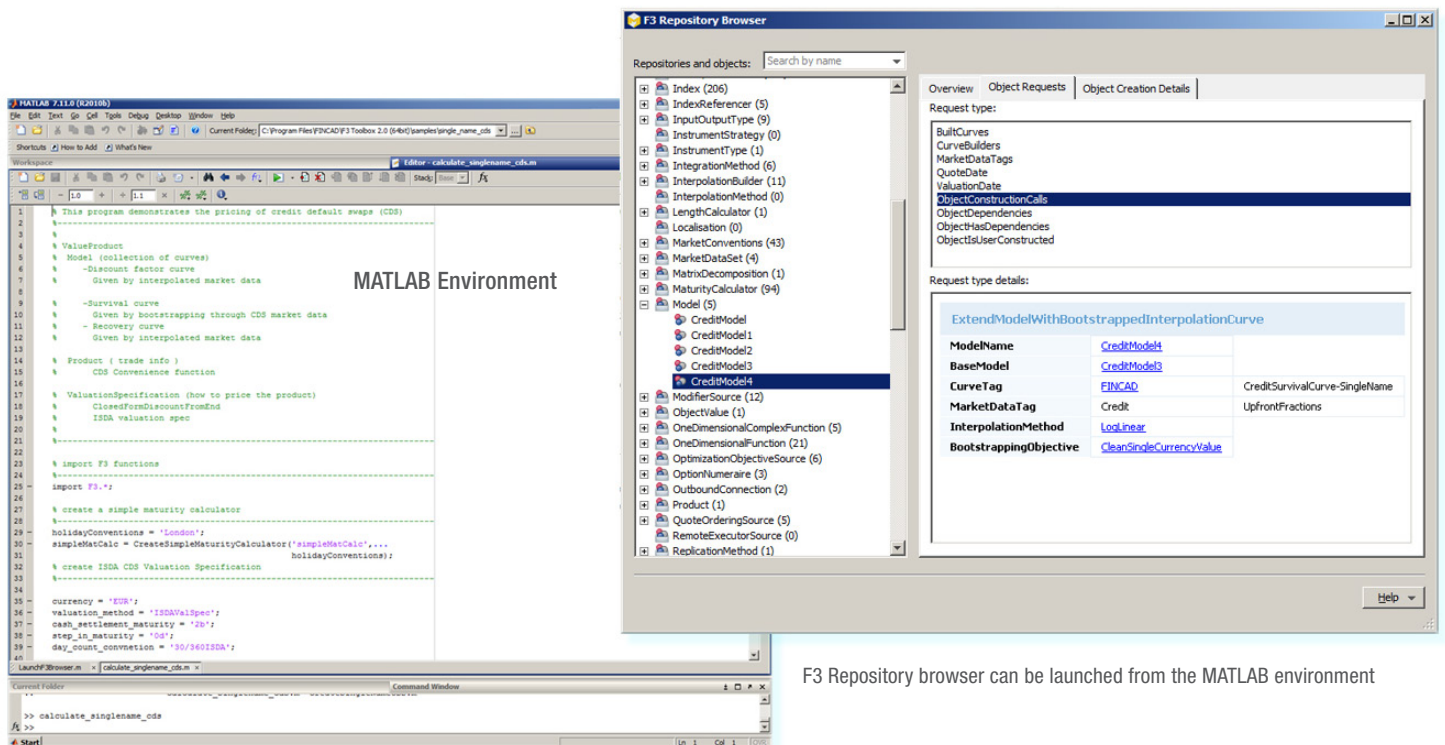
MATLAB 7.11.0 (R2010b)

File Edit Text Go Cell Tools Debug Desktop Window Help

Current Folder: C:\Program Files\FINCAD\F3 Toolbox 2.0 (64bit)\samples\single_name_cds

Shortcuts How to Add What's New

Workspace

Editor - calculate_singlename_cds.m

Stack: Base

- 1.0 + ÷ 1.1 ×

1 % This program demonstrates the pricing of credit default swaps (CDS)
2 %-----------------------------------------------------------------------
3 %
4 % ValueProduct
5 % Model (collection of curves)
6 % -Discount factor curve
7 % Given by interpolated market data
8
9 % -Survival curve
10 % Given by bootstrapping through CDS market data
11 % - Recovery curve
12 % Given by interpolated market data
13
14 % Product ( trade info )
15 % CDS Convenience function
16
17 % ValuationSpecification (how to price the product)
18 % ClosedFormDiscountFromEnd
19 % ISDA valuation spec
20 %
21 %-----------------------------------------------------------------------
22
23 % import F3 functions
24 %-----------------------------------------------------------------------
25 import F3.*;
26
27 % create a simple maturity calculator
28 %-----------------------------------------------------------------------
29 holidayConventions = 'London';
30 simpleMatCalc = CreateSimpleMaturityCalculator('simpleMatCalc',...
31 holidayConventions);
32 % create ISDA CDS Valuation Specification
33 %-----------------------------------------------------------------------
34
35 currency = 'EUR';
36 valuation_method = 'ISDAValSpec';
37 cash_settlement_maturity = '2b';
38 step_in_maturity = '0d';
39 day_count_convnetion = '30/360ISDA';

LaunchF3Browser.m × calculate_singlename_cds.m ×

Current Folder Command Window

>> calculate_singlename_cds
fx >>

Start Ln 1 Col 1 OVR

MATLAB Environment

F3 Repository Browser

Repositories and objects: Search by name

Index (206)
IndexReferencer (5)
InputOutputType (9)
InstrumentStrategy (0)
InstrumentType (1)
IntegrationMethod (6)
InterpolationBuilder (11)
InterpolationMethod (0)
LengthCalculator (1)
Localisation (0)
MarketConventions (43)
MarketDataSet (4)
MatrixDecomposition (1)
MaturityCalculator (94)
Model (5)
CreditModel
CreditModel1
CreditModel2
CreditModel3
CreditModel4
ModifierSource (12)
ObjectValue (1)
OneDimensionalComplexFunction (5)
OneDimensionalFunction (21)
OptimizationObjectiveSource (6)
OptionNumeraire (3)
OutboundConnection (2)
Product (1)
QuoteOrderingSource (5)
RemoteExecutorSource (0)
ReplicationMethod (1)

Overview Object Requests Object Creation Details

Request type:

BuiltCurves
CurveBuilders
MarketDataTags
QuoteDate
ValuationDate
ObjectConstructionCalls
ObjectDependencies
ObjectHasDependencies
ObjectIsUserConstructed

Request type details:

ExtendModelWithBootstrappedInterpolationCurve

| ModelName | CreditModel4 | |
|---|---|---|
| BaseModel | CreditModel3 | |
| CurveTag | FINCAD | CreditSurvivalCurve-SingleName |
| MarketDataTag | Credit | UpfrontFractions |
| InterpolationMethod | LogLinear | |
| BootstrappingObjective | CleanSingleCurrencyValue | |

Help

F3 Repository browser can be launched from the MATLAB environment